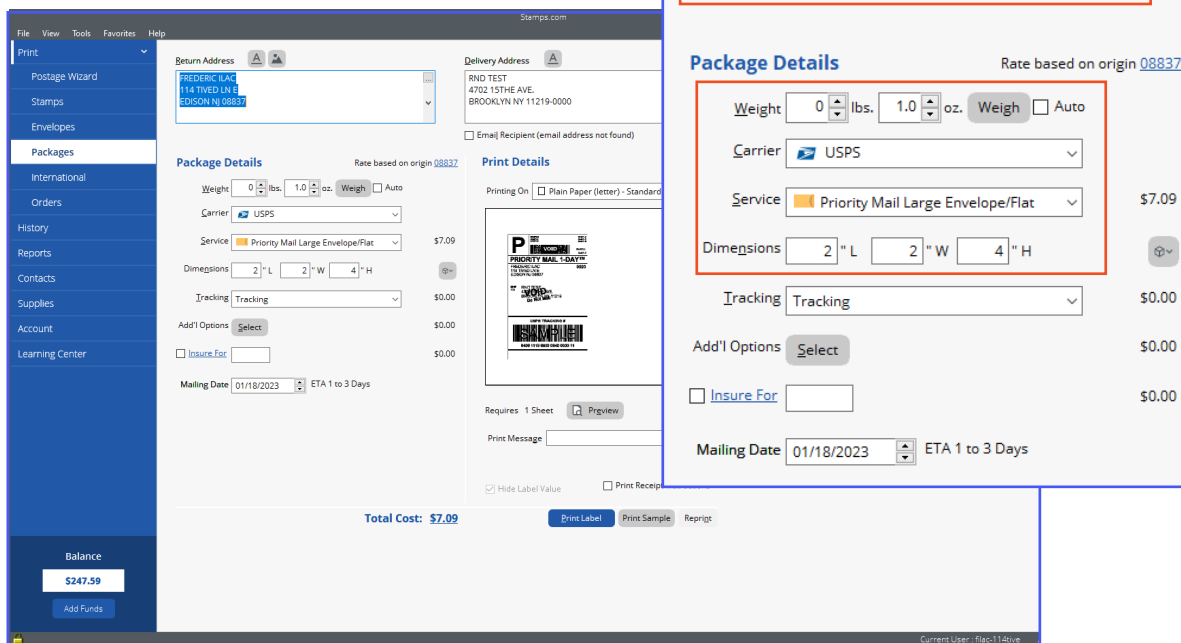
Stamps.com

File View Tools Favorites Help

Print
Postage Wizard
Stamps
Envelopes
Packages
International
Orders
History
Reports
Contacts
Supplies
Account
Learning Center

Balance
$247.59
Add Funds

Return Address
FREDERIC ILAC
114 TIVED LN E
EDISON NJ 08837

Delivery Address
RND TEST
4702 15THE AVE.
BROOKLYN NY 11219-0000

Email Recipient (email address not found)

Package Details
Rate based on origin 08837
Weight 0 lbs. 1.0 oz. Weigh Auto
Carrier USPS
Service Priority Mail Large Envelope/Flat $7.09
Dimensions 2 " L 2 " W 4 " H
Tracking Tracking $0.00
Add'l Options Select $0.00
Insure For $0.00
Mailing Date 01/18/2023 ETA 1 to 3 Days

Print Details
Printing On Plain Paper (letter) - Standard

P
PRIORITY MAIL 1-DAY
VOID
SAMPLE

Requires 1 Sheet Preview
Print Message
Hide Label Value
Print Receipt

Total Cost: $7.09
Print Label Print Sample Reprint

Current User : filac-114tive

Package Details
Rate based on origin 08837
Weight 0 lbs. 1.0 oz. Weigh Auto
Carrier USPS
Service Priority Mail Large Envelope/Flat $7.09
Dimensions 2 " L 2 " W 4 " H
Tracking Tracking $0.00
Add'l Options Select $0.00
Insure For $0.00
Mailing Date 01/18/2023 ETA 1 to 3 Days